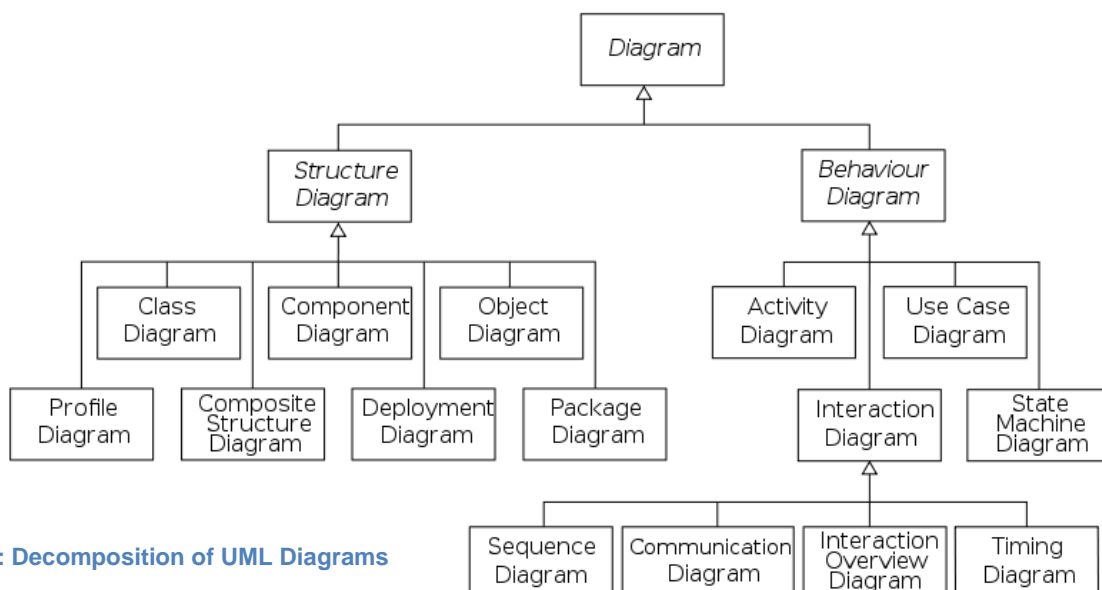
Diagram

Structure Diagram

Behaviour Diagram

Class Diagram

Component Diagram

Object Diagram

Activity Diagram

Use Case Diagram

Profile Diagram

Composite Structure Diagram

Deployment Diagram

Package Diagram

Interaction Diagram

State Machine Diagram

Sequence Diagram

Communication Diagram

Interaction Overview Diagram

Timing Diagram

: Decomposition of UML Diagrams